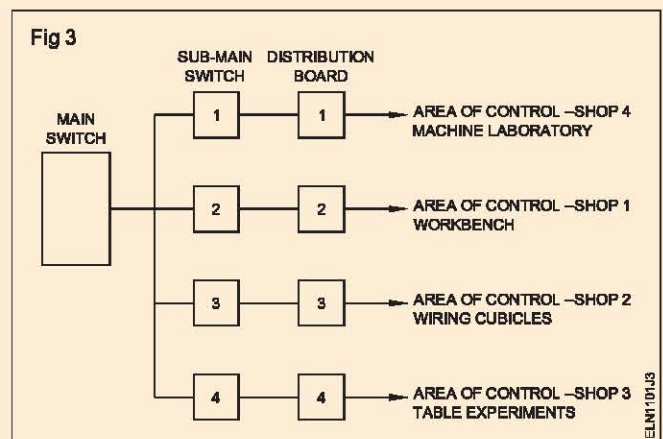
Fig 3

SUB-MAIN SWITCH

DISTRIBUTION BOARD

MAIN SWITCH

1

1

AREA OF CONTROL –SHOP 4 MACHINE LABORATORY

2

2

AREA OF CONTROL –SHOP 1 WORKBENCH

3

3

AREA OF CONTROL –SHOP 2 WIRING CUBICLES

4

4

AREA OF CONTROL –SHOP 3 TABLE EXPERIMENTS

ELN1101J3